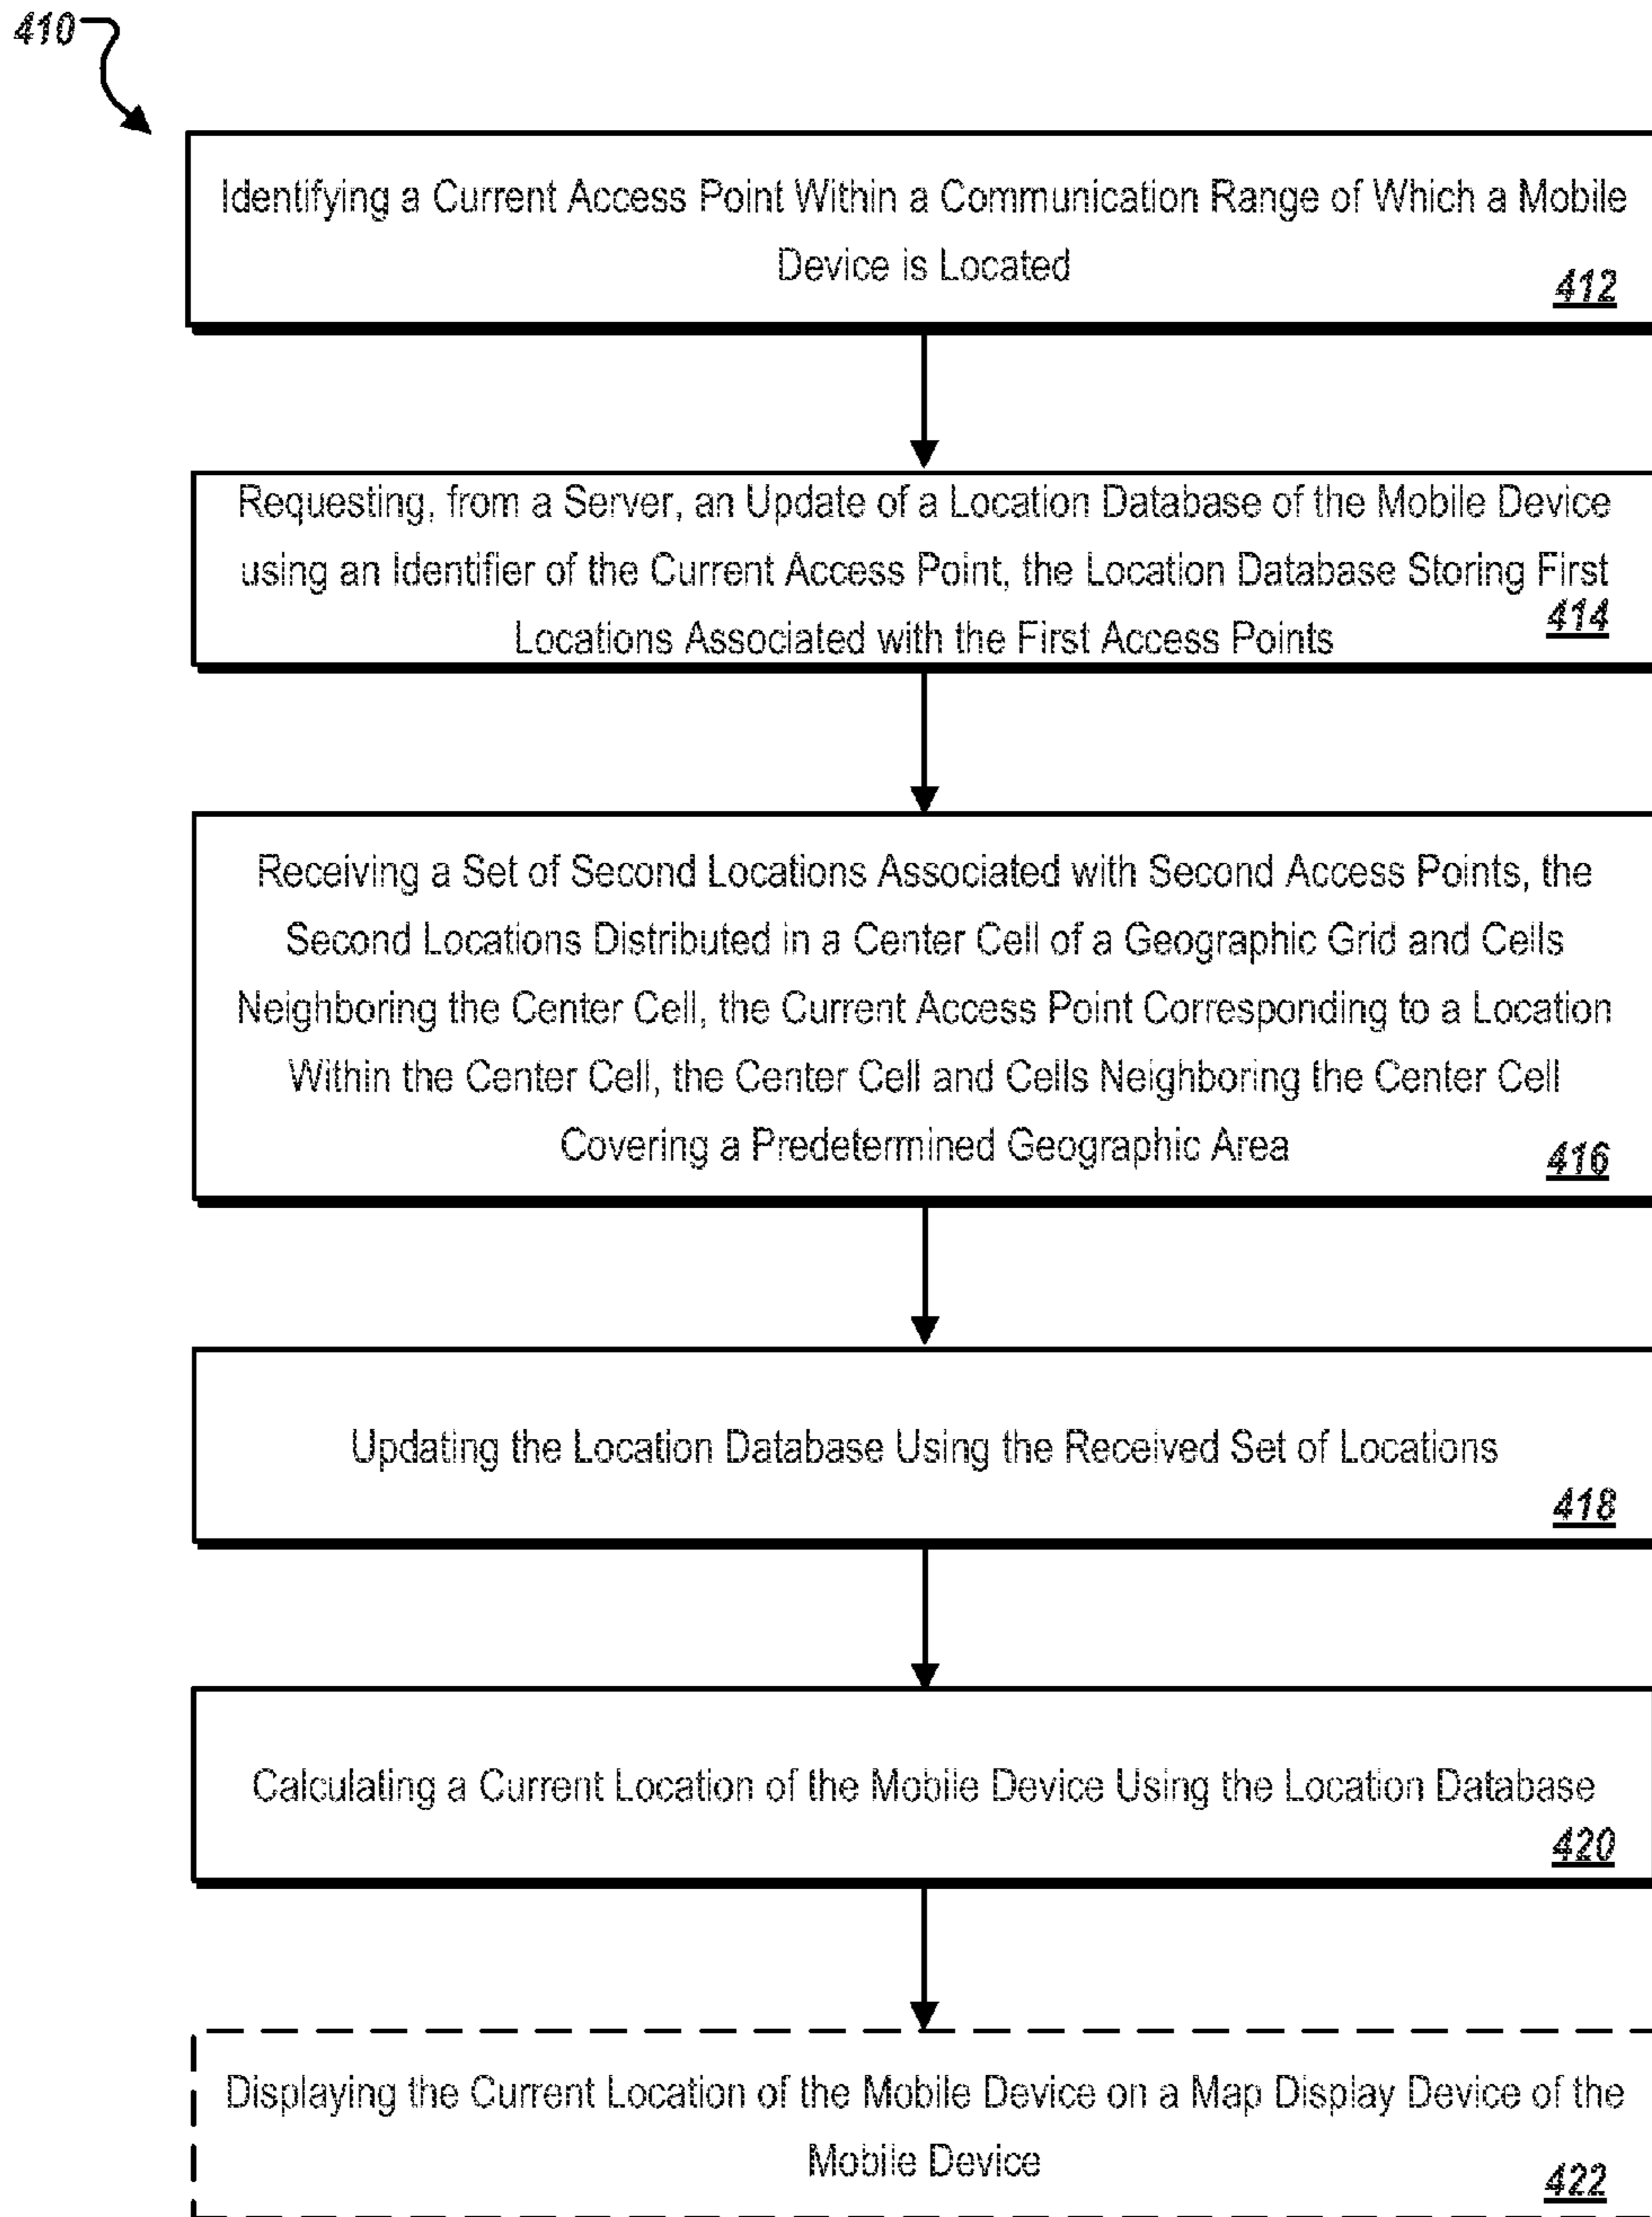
410

Identifying a Current Access Point Within a Communication Range of Which a Mobile Device is Located
412

Requesting, from a Server, an Update of a Location Database of the Mobile Device using an Identifier of the Current Access Point, the Location Database Storing First Locations Associated with the First Access Points
414

Receiving a Set of Second Locations Associated with Second Access Points, the Second Locations Distributed in a Center Cell of a Geographic Grid and Cells Neighboring the Center Cell, the Current Access Point Corresponding to a Location Within the Center Cell, the Center Cell and Cells Neighboring the Center Cell Covering a Predetermined Geographic Area
416

Updating the Location Database Using the Received Set of Locations
418

Calculating a Current Location of the Mobile Device Using the Location Database
420

Displaying the Current Location of the Mobile Device on a Map Display Device of the Mobile Device
422